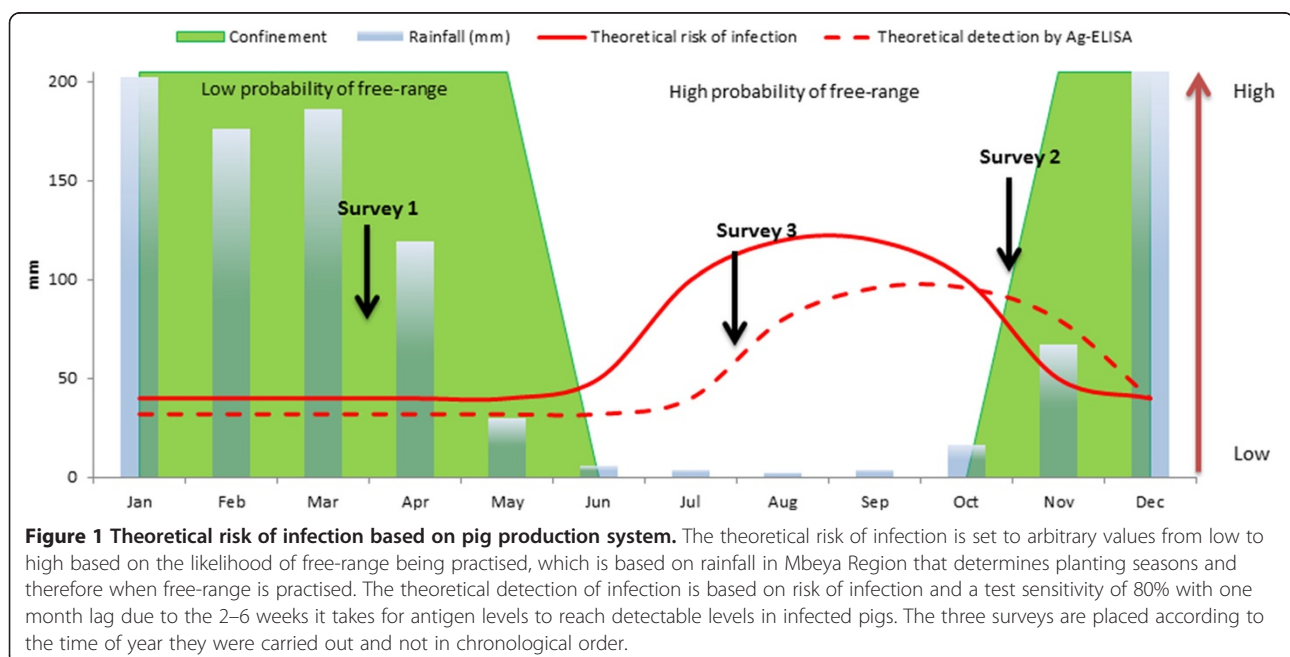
Confinement Rainfall (mm) Theoretical risk of infection Theoretical detection by Ag-ELISA

200
150
100
50
0
mm

Low probability of free-range
High probability of free-range

Survey 1
Survey 3
Survey 2

High
Low

Jan Feb Mar Apr May Jun Jul Aug Sep Oct Nov Dec

**Figure 1 Theoretical risk of infection based on pig production system.** The theoretical risk of infection is set to arbitrary values from low to high based on the likelihood of free-range being practised, which is based on rainfall in Mbeya Region that determines planting seasons and therefore when free-range is practised. The theoretical detection of infection is based on risk of infection and a test sensitivity of 80% with one month lag due to the 2–6 weeks it takes for antigen levels to reach detectable levels in infected pigs. The three surveys are placed according to the time of year they were carried out and not in chronological order.